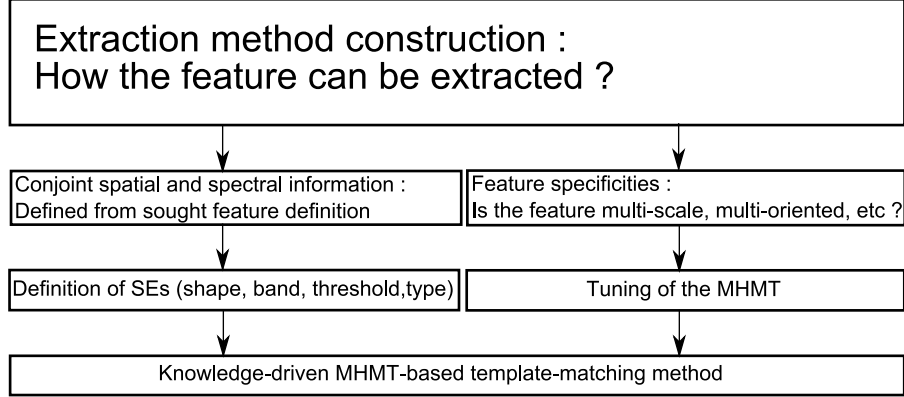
Extraction method construction :
How the feature can be extracted ?

Conjoint spatial and spectral information :
Defined from sought feature definition

Feature specificities :
Is the feature multi-scale, multi-oriented, etc ?

Definition of SEs (shape, band, threshold,type)

Tuning of the MHMT

Knowledge-driven MHMT-based template-matching method